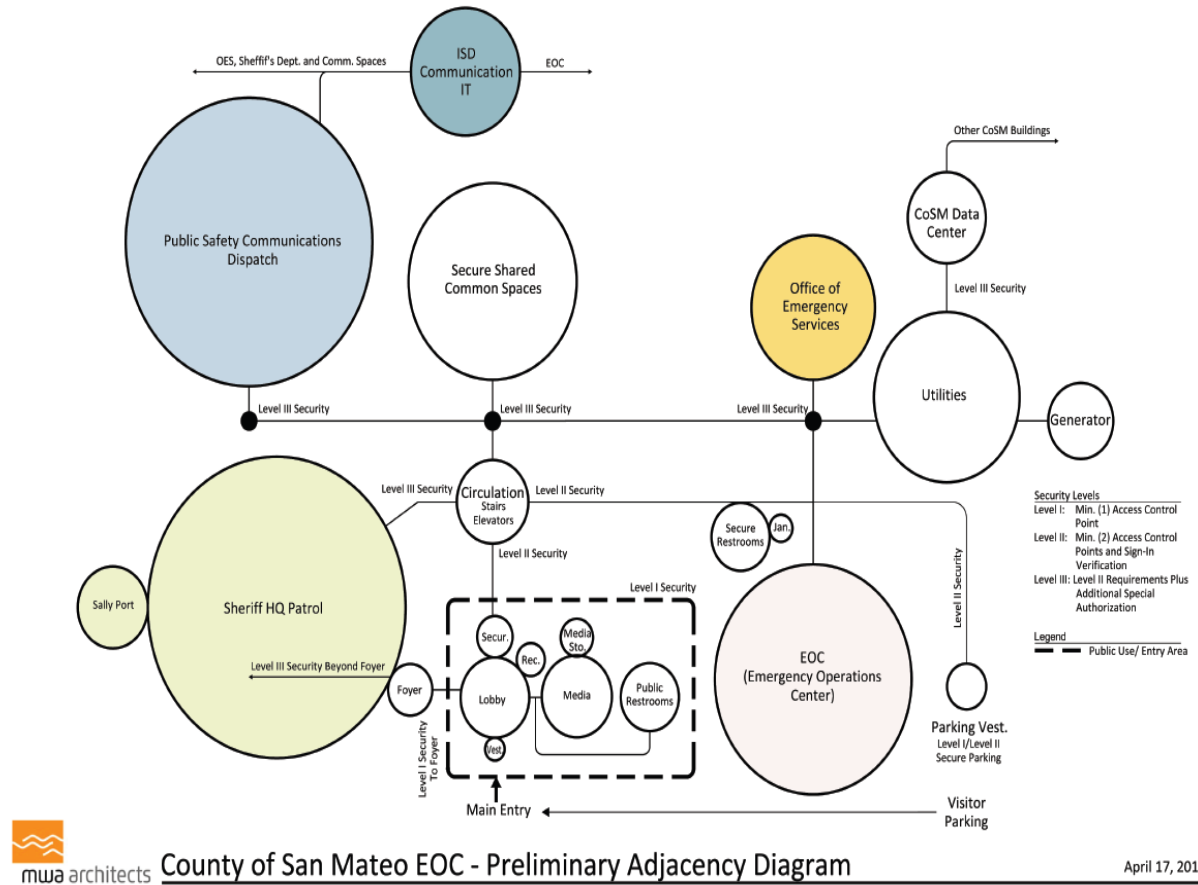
OES, Sheffif's Dept. and Comm. Spaces

ISD Communication IT

EOC

Other CoSM Buildings

CoSM Data Center

Public Safety Communications Dispatch

Secure Shared Common Spaces

Office of Emergency Services

Level III Security

Utilities

Level III Security

Level III Security

Level III Security

Generator

Level III Security

Circulation Stairs Elevators

Level II Security

Secure Restrooms

Jan.

Security Levels
Level I: Min. (1) Access Control Point
Level II: Min. (2) Access Control Points and Sign-In Verification
Level III: Level II Requirements Plus Additional Special Authorization

Legend
Public Use/ Entry Area

Level II Security

Level II Security

Sally Port

Sheriff HQ Patrol

Level I Security

Secur.

Media Sto.

Rec.

Level III Security Beyond Foyer

Foyer

Lobby

Media

Public Restrooms

EOC (Emergency Operations Center)

Parking Vest.
Level I/Level II Secure Parking

Vest.

Level I Security To Foyer

Main Entry

Visitor Parking

mwa architects

County of San Mateo EOC - Preliminary Adjacency Diagram

April 17, 201